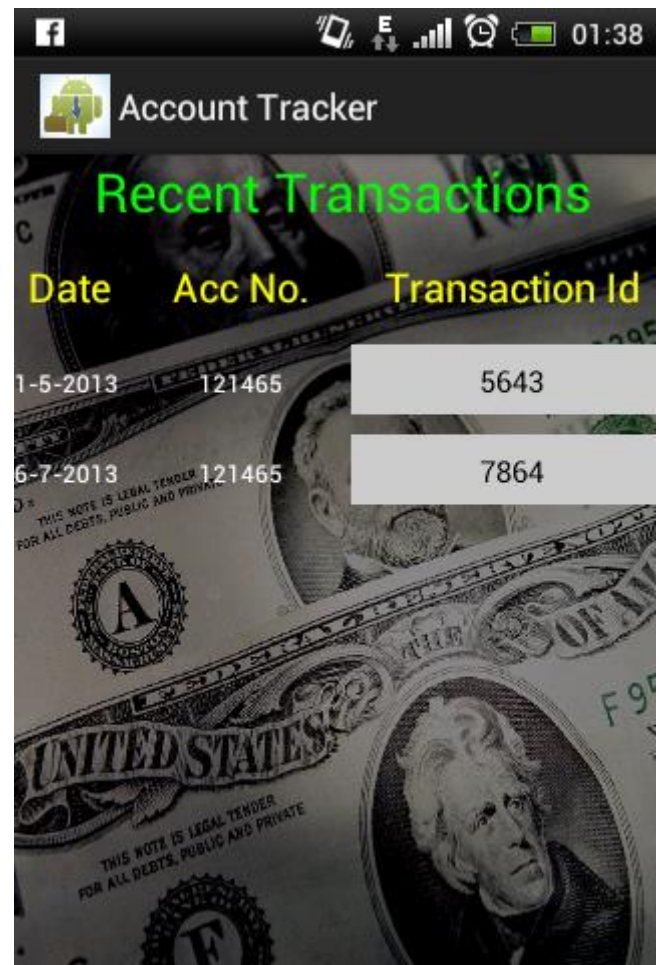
f E 01:38

Account Tracker

Recent Transactions

| Date | Acc No. | Transaction Id |
|---|---|---|
| 1-5-2013 | 121465 | 5643 |
| 6-7-2013 | 121465 | 7864 |

THIS NOTE IS LEGAL TENDER FOR ALL DEBTS, PUBLIC AND PRIVATE

A

FEDERAL RESERVE NOTE

THE UNITED STATES OF AMERICA

F 9

THIS NOTE IS LEGAL TENDER FOR ALL DEBTS, PUBLIC AND PRIVATE

F